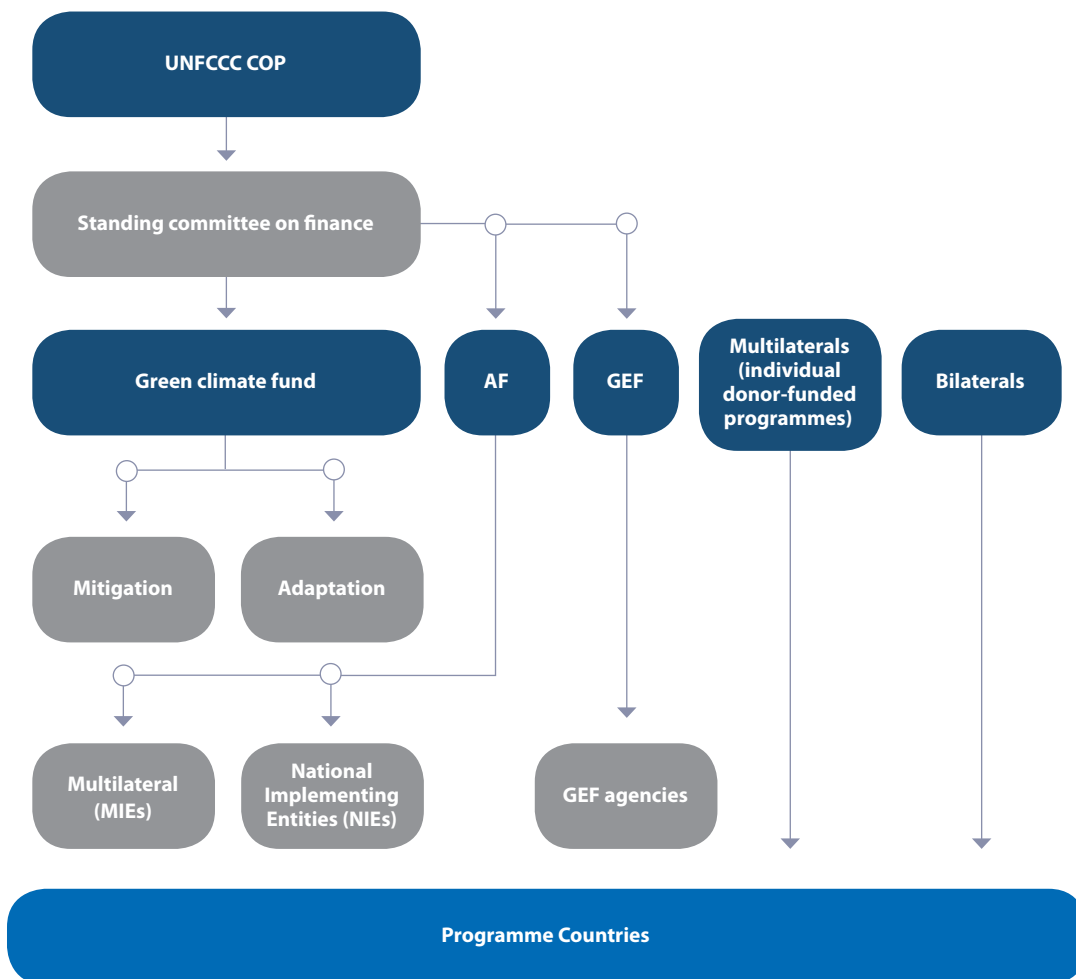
UNFCCC COP

Standing committee on finance

Green climate fund

AF

GEF

Multilaterals (individual donor-funded programmes)

Bilaterals

Mitigation

Adaptation

Multilateral (MIEs)

National Implementing Entities (NIEs)

GEF agencies

Programme Countries